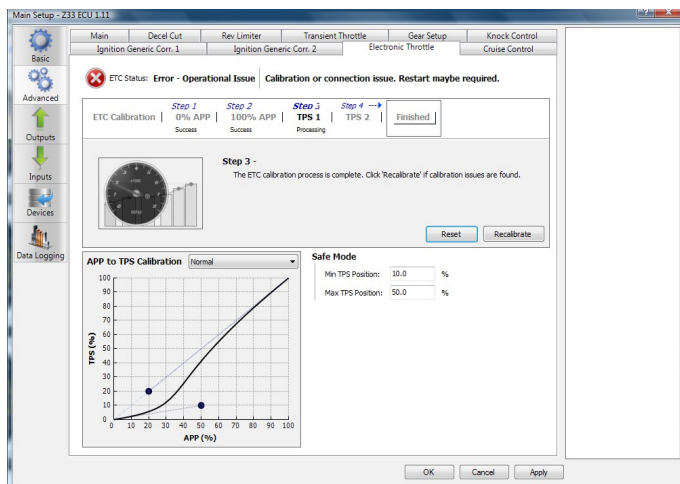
Main Setup - Z33 ECU 1.11

Basic
Advanced
Outputs
Inputs
Devices
Data Logging

Main | Decel Cut | Rev Limiter | Transient Throttle | Gear Setup | Knock Control
Ignition Generic Corr. 1 | Ignition Generic Corr. 2 | Electronic Throttle | Cruise Control

ETC Status: Error - Operational Issue | Calibration or connection issue. Restart maybe required.

ETC Calibration | Step 1 0% APP Success | Step 2 100% APP Success | Step 3 TPS 1 Processing | Step 4 TPS 2 | Finished

Step 3 -
The ETC calibration process is complete. Click 'Recalibrate' if calibration issues are found.

Reset | Recalibrate

APP to TPS Calibration | Normal

Safe Mode
Min TPS Position: 10.0 %
Max TPS Position: 50.0 %

TPS (%)
100 90 80 70 60 50 40 30 20 10 0
0 10 20 30 40 50 60 70 80 90 100
APP (%)

OK | Cancel | Apply